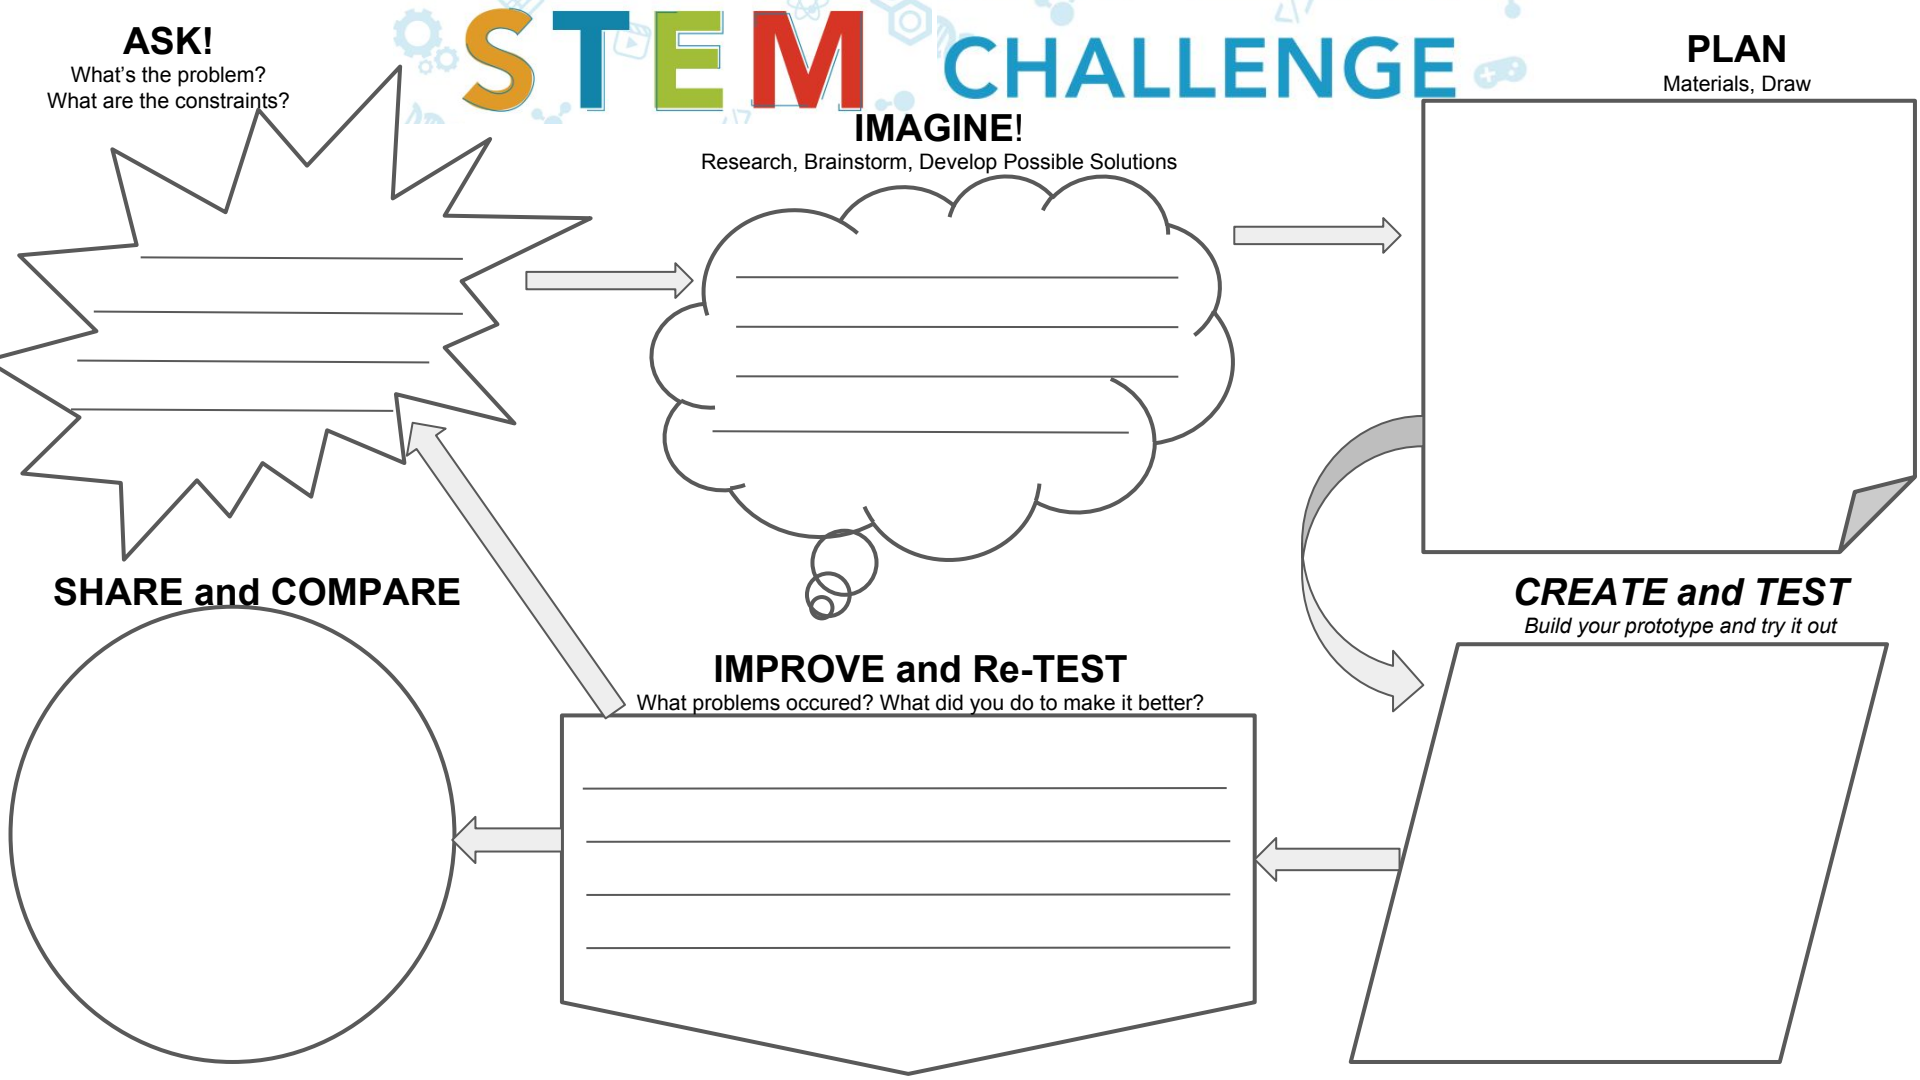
ASK!
What's the problem?
What are the constraints?

STEM CHALLENGE

PLAN
Materials, Draw

IMAGINE!
Research, Brainstorm, Develop Possible Solutions

SHARE and COMPARE

CREATE and TEST
Build your prototype and try it out

IMPROVE and Re-TEST
What problems occured? What did you do to make it better?